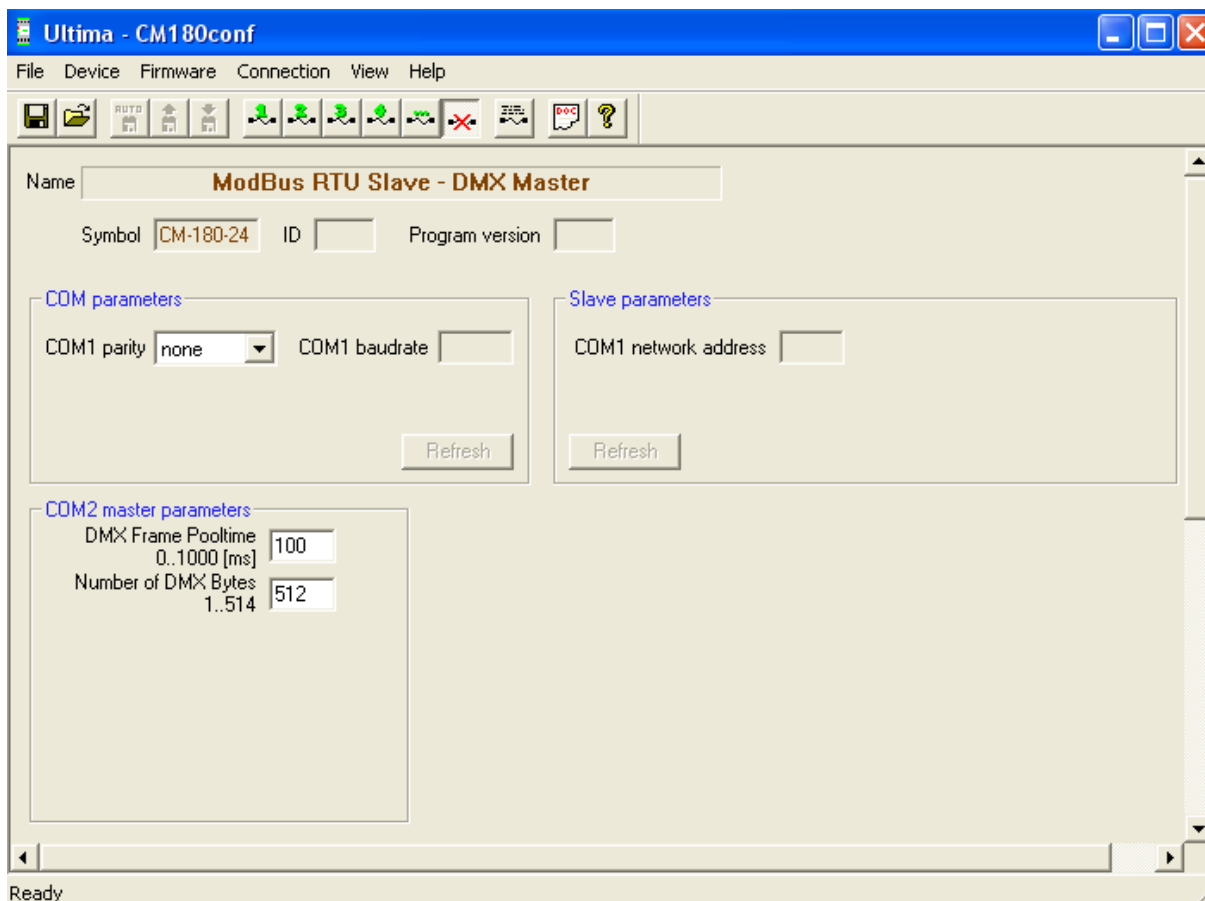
Ultima - CM180conf

File Device Firmware Connection View Help

AUTO

DOC

Name ModBus RTU Slave - DMX Master

Symbol CM-180-24 ID Program version

COM parameters

COM1 parity none COM1 baudrate

Refresh

Slave parameters

COM1 network address

Refresh

COM2 master parameters

DMX Frame Pooltime 0..1000 [ms] 100

Number of DMX Bytes 1..514 512

Ready